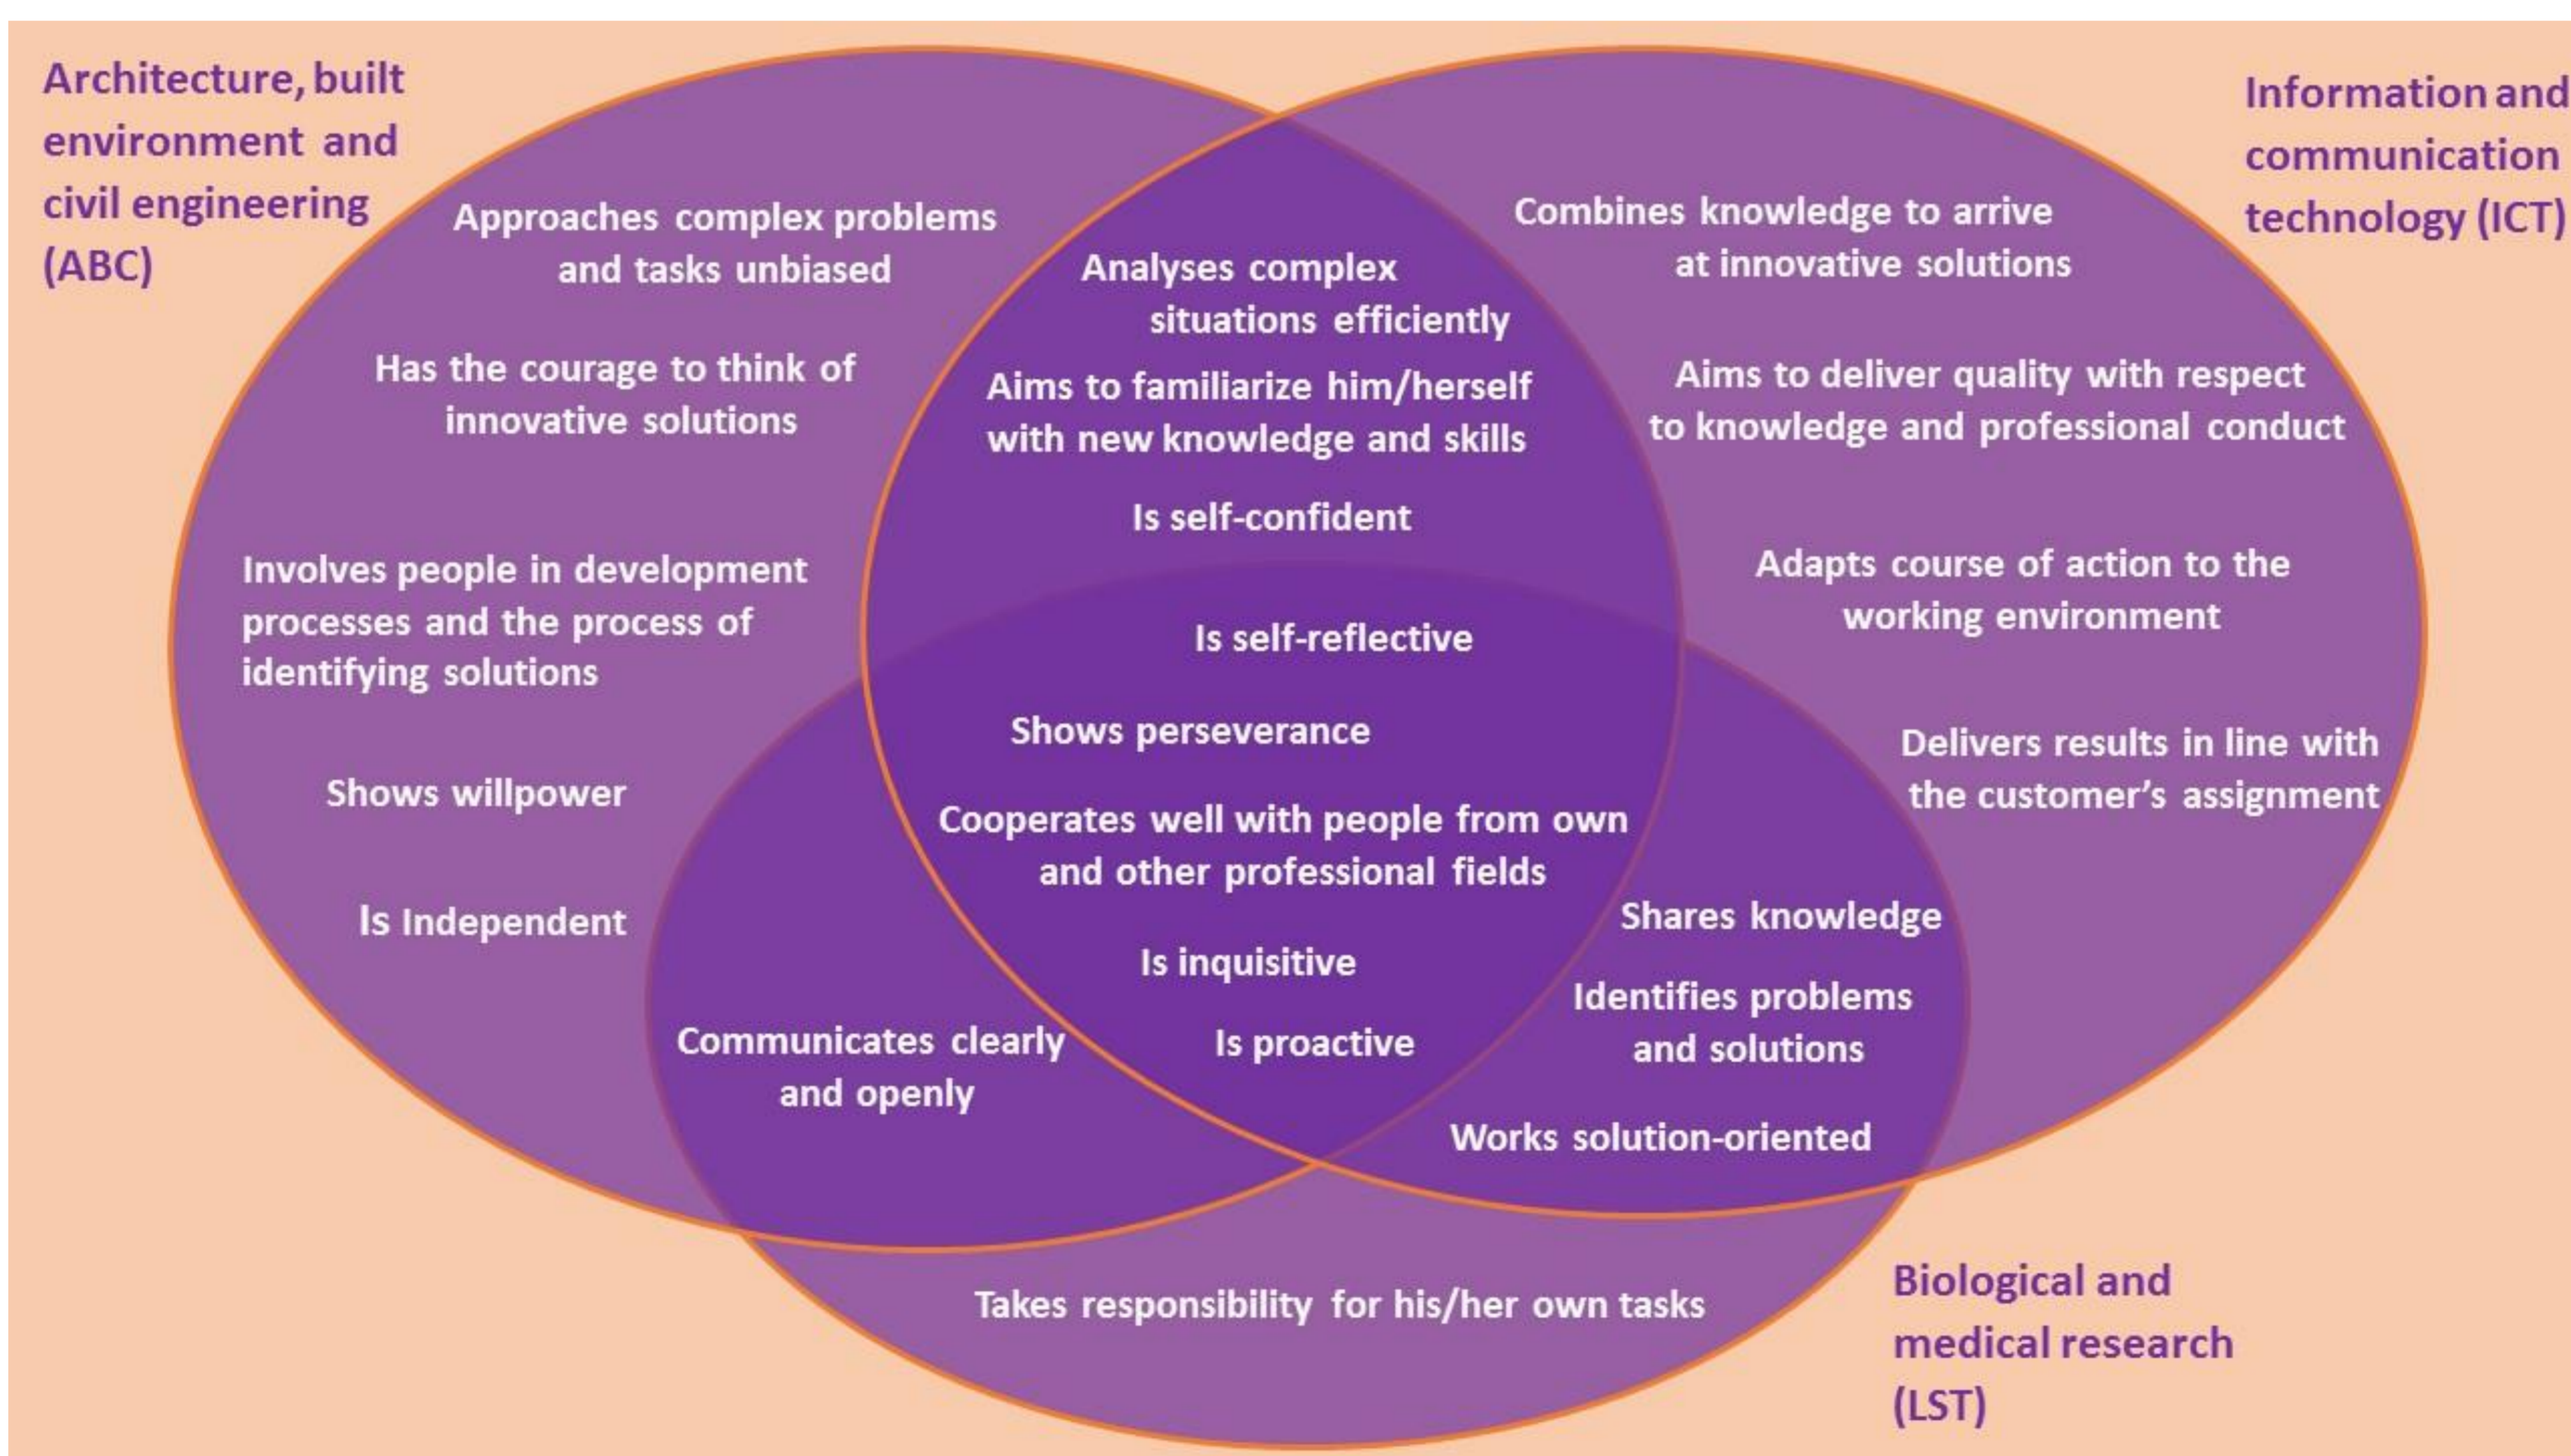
Architecture, built environment and civil engineering (ABC)

Information and communication technology (ICT)

Approaches complex problems and tasks unbiased

Has the courage to think of innovative solutions

Involves people in development processes and the process of identifying solutions

Shows willpower

Is Independent

Analyses complex situations efficiently

Aims to familiarize him/herself with new knowledge and skills

Is self-confident

Combines knowledge to arrive at innovative solutions

Aims to deliver quality with respect to knowledge and professional conduct

Adapts course of action to the working environment

Delivers results in line with the customer's assignment

Is self-reflective

Shows perseverance

Cooperates well with people from own and other professional fields

Is inquisitive

Is proactive

Communicates clearly and openly

Shares knowledge

Identifies problems and solutions

Works solution-oriented

Takes responsibility for his/her own tasks

Biological and medical research (LST)